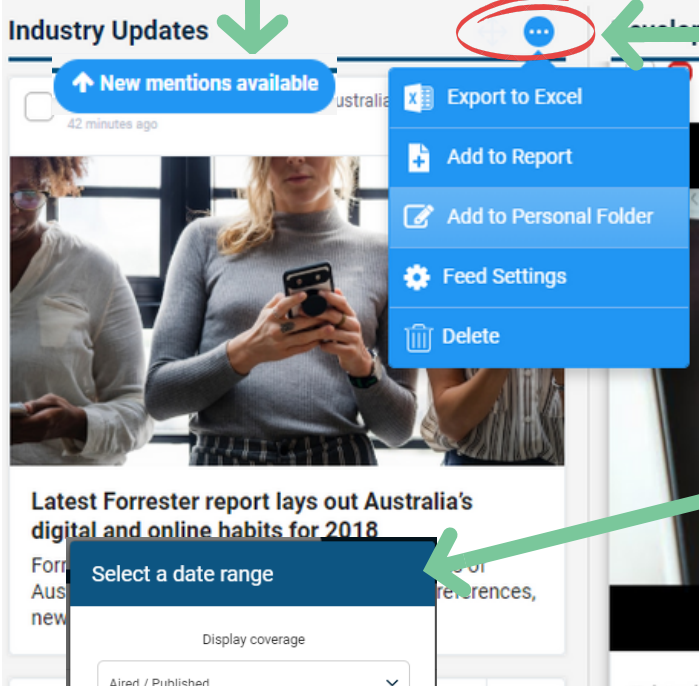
Industry Updates

New mentions available

ustralia

42 minutes ago

Export to Excel

Add to Report

Add to Personal Folder

Feed Settings

Delete

Latest Forrester report lays out Australia's digital and online habits for 2018

Forr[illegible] of Aus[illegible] references, new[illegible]

Select a date range

Display coverage

Aired / Published